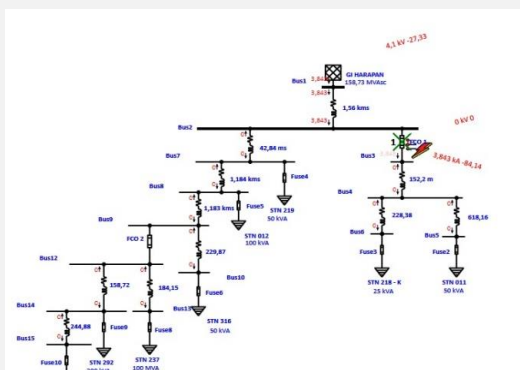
4,1 kV -27,33

Bus1
3,84
GI HARAPAN
158,73 MVAsc
3,843
1,56 kms
3,843
Bus2
0 kV 0
Bus7
42,84 ms
Bus3
FCO 1
3,843 kA -84,14
Bus8
1,184 kms
Fuse4
152,2 m
Bus4
STN 219
50 kVA
1,183 kms
Fuse5
228,38
618,16
Bus9
STN 012
100 kVA
Bus6
Bus5
FCO 2
229,87
Fuse3
Fuse2
Bus12
Bus10
STN 218 - K
25 kVA
STN 011
50 kVA
158,72
184,15
Fuse6
Bus14
Bus13
244,88
Fuse9
Fuse8
STN 316
50 kVA
Bus15
Fuse10
STN 292
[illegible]
STN 237
100 MVA